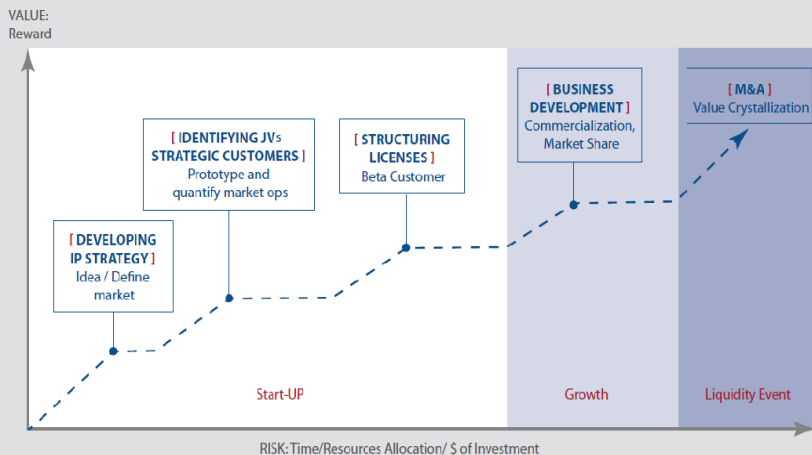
VALUE:
Reward

[ DEVELOPING IP STRATEGY ]
Idea / Define market

[ IDENTIFYING JVs STRATEGIC CUSTOMERS ]
Prototype and quantify market ops

[ STRUCTURING LICENSES ]
Beta Customer

[ BUSINESS DEVELOPMENT ]
Commercialization, Market Share

[ M&A ]
Value Crystallization

Start-UP

Growth

Liquidity Event

RISK: Time/Resources Allocation/ $ of Investment